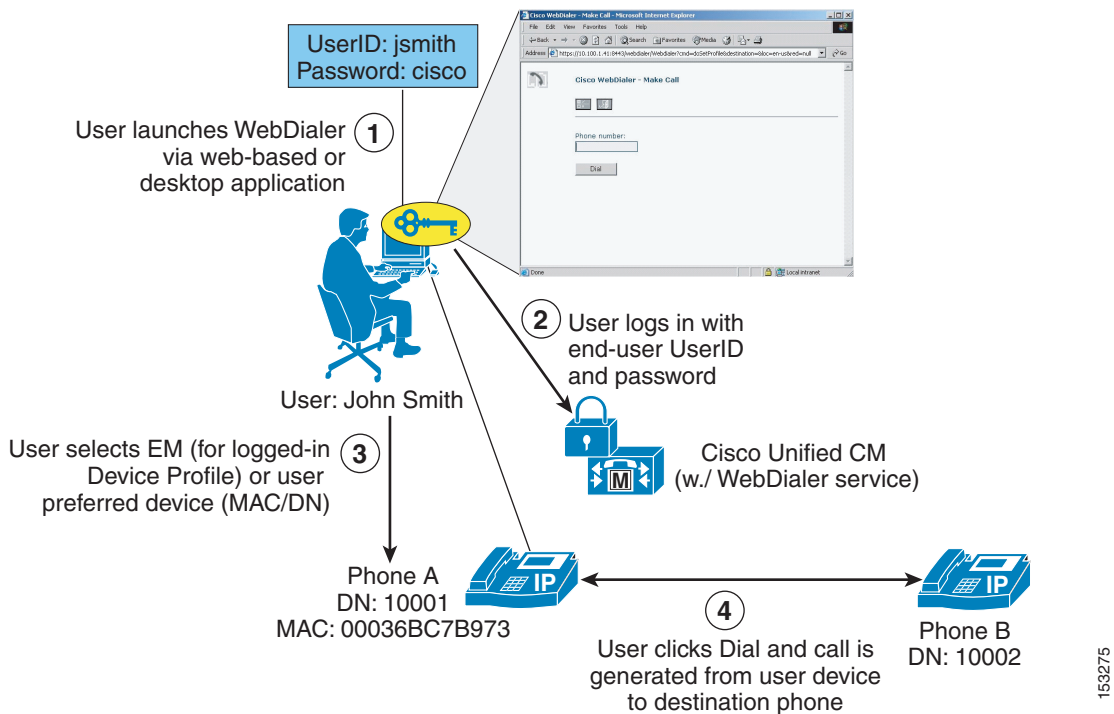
UserID: jsmith
Password: cisco

Cisco WebDialer - Make Call - Microsoft Internet Explorer

File Edit View Favorites Tools Help

Back Search Favorites Media

Address https://10.100.1.41:8443/webdialer/Webdialer?cmd=doSetProfile&destination=&loc=en-us&red=null Go

Cisco WebDialer - Make Call

Phone number:

Dial

Done Local intranet

1 User launches WebDialer via web-based or desktop application

2 User logs in with end-user UserID and password

User: John Smith

Cisco Unified CM (w./ WebDialer service)

M

3 User selects EM (for logged-in Device Profile) or user preferred device (MAC/DN)

IP

IP

Phone A
DN: 10001
MAC: 00036BC7B973

4 User clicks Dial and call is generated from user device to destination phone

Phone B
DN: 10002

153275